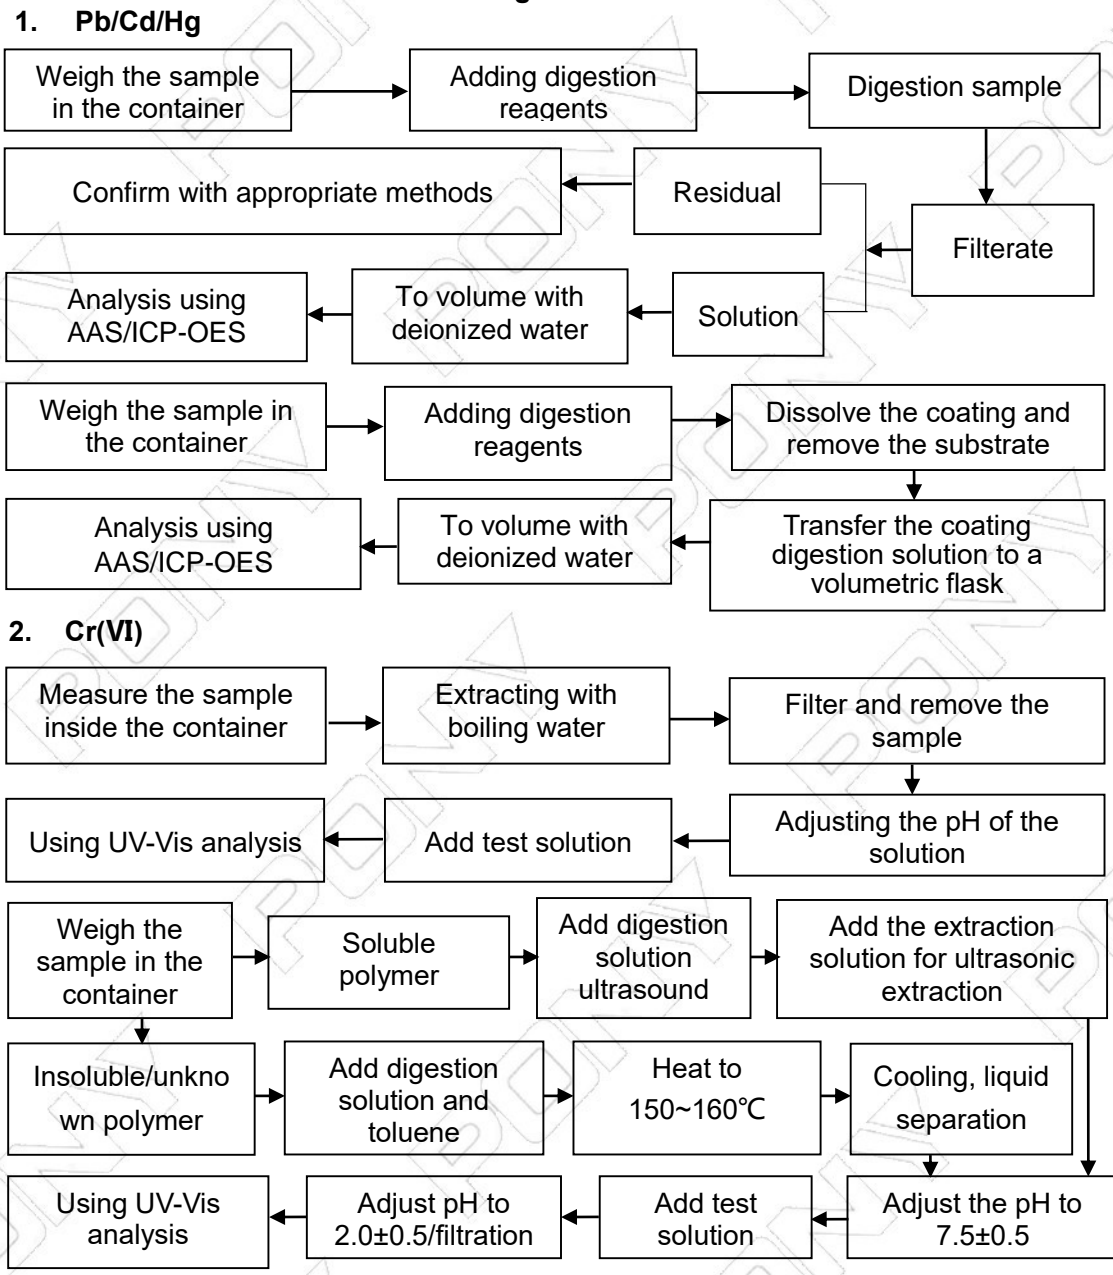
1. Pb/Cd/Hg

Weigh the sample in the container

Adding digestion reagents

Digestion sample

Filterate

Residual

Confirm with appropriate methods

Solution

To volume with deionized water

Analysis using AAS/ICP-OES

Weigh the sample in the container

Adding digestion reagents

Dissolve the coating and remove the substrate

Transfer the coating digestion solution to a volumetric flask

To volume with deionized water

Analysis using AAS/ICP-OES

2. Cr(VI)

Measure the sample inside the container

Extracting with boiling water

Filter and remove the sample

Adjusting the pH of the solution

Add test solution

Using UV-Vis analysis

Weigh the sample in the container

Soluble polymer

Add digestion solution ultrasound

Add the extraction solution for ultrasonic extraction

Insoluble/unknown polymer

Add digestion solution and toluene

Heat to 150~160℃

Cooling, liquid separation

Adjust the pH to 7.5±0.5

Add test solution

Adjust pH to 2.0±0.5/filtration

Using UV-Vis analysis